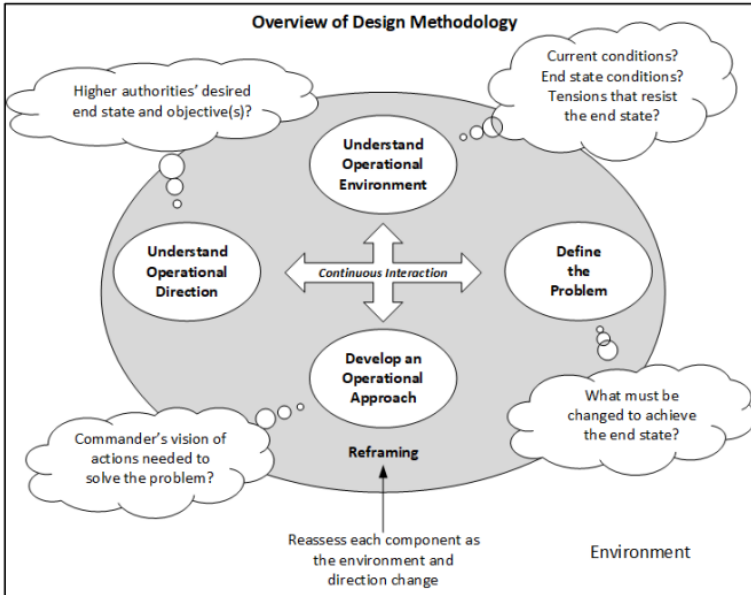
Overview of Design Methodology

Higher authorities' desired end state and objective(s)?

Current conditions? End state conditions? Tensions that resist the end state?

Understand Operational Environment

Understand Operational Direction

Continuous Interaction

Define the Problem

Develop an Operational Approach

What must be changed to achieve the end state?

Commander's vision of actions needed to solve the problem?

Reframing

Reassess each component as the environment and direction change

Environment